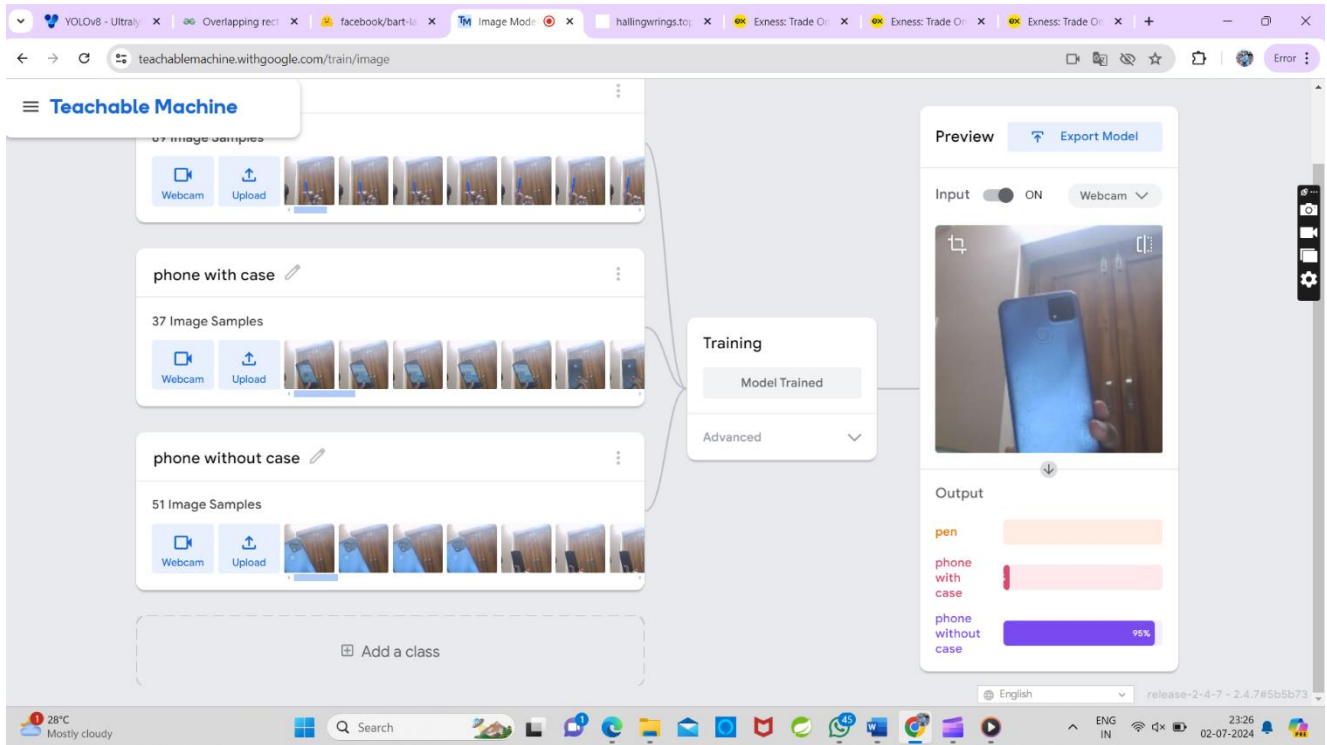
YOLOv8 - Ultraly ×
Overlapping rect ×
facebook/bart-la ×
Image Mode ×
hallingwrings.top ×
Exness: Trade On ×
Exness: Trade On ×
Exness: Trade On ×
+

teachablemachine.withgoogle.com/train/image

Error

≡ Teachable Machine

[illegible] Image Samples

Webcam
Upload

phone with case

37 Image Samples

Webcam
Upload

phone without case

51 Image Samples

Webcam
Upload

Add a class

Training

Model Trained

Advanced

Preview

Export Model

Input ON Webcam

Output

pen

phone with case

phone without case 95%

English

release-2-4-7 - 2.4.7#5b5b73

28°C
Mostly cloudy

Search

ENG
IN

23:26
02-07-2024